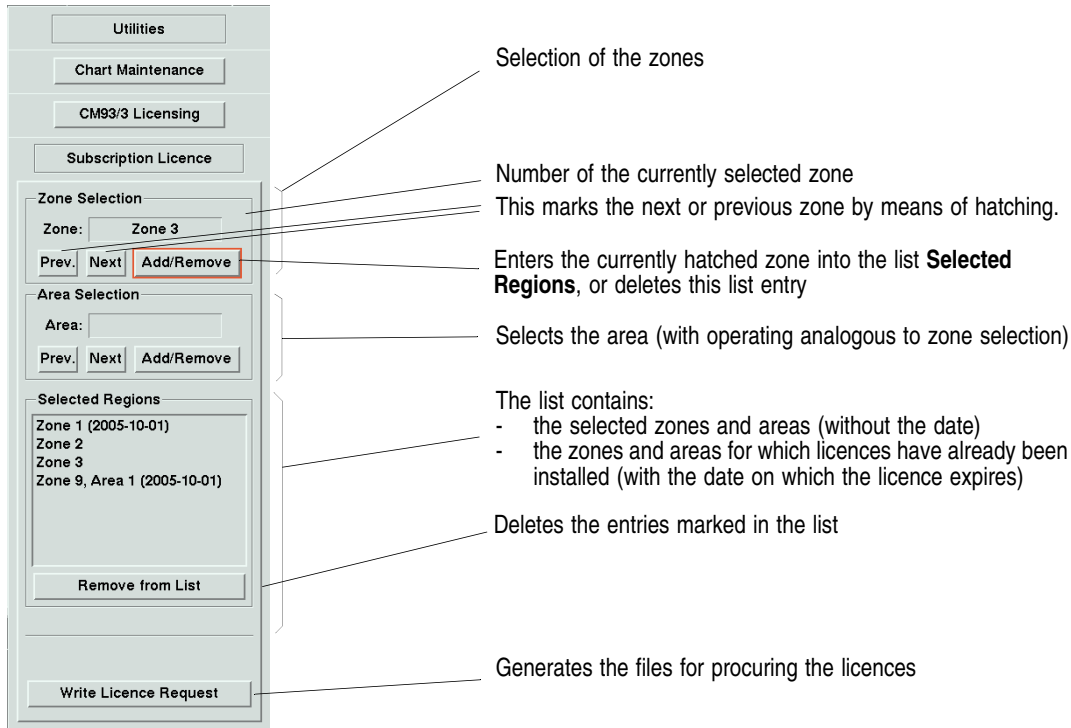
Utilities

Chart Maintenance

CM93/3 Licensing

Subscription Licence

Zone Selection

Zone: Zone 3

Prev. Next Add/Remove

Area Selection

Area:

Prev. Next Add/Remove

Selected Regions

Zone 1 (2005-10-01)
Zone 2
Zone 3
Zone 9, Area 1 (2005-10-01)

Remove from List

Write Licence Request

Selection of the zones

Number of the currently selected zone

This marks the next or previous zone by means of hatching.

Enters the currently hatched zone into the list **Selected Regions**, or deletes this list entry

Selects the area (with operating analogous to zone selection)

The list contains:
- the selected zones and areas (without the date)
- the zones and areas for which licences have already been installed (with the date on which the licence expires)

Deletes the entries marked in the list

Generates the files for procuring the licences